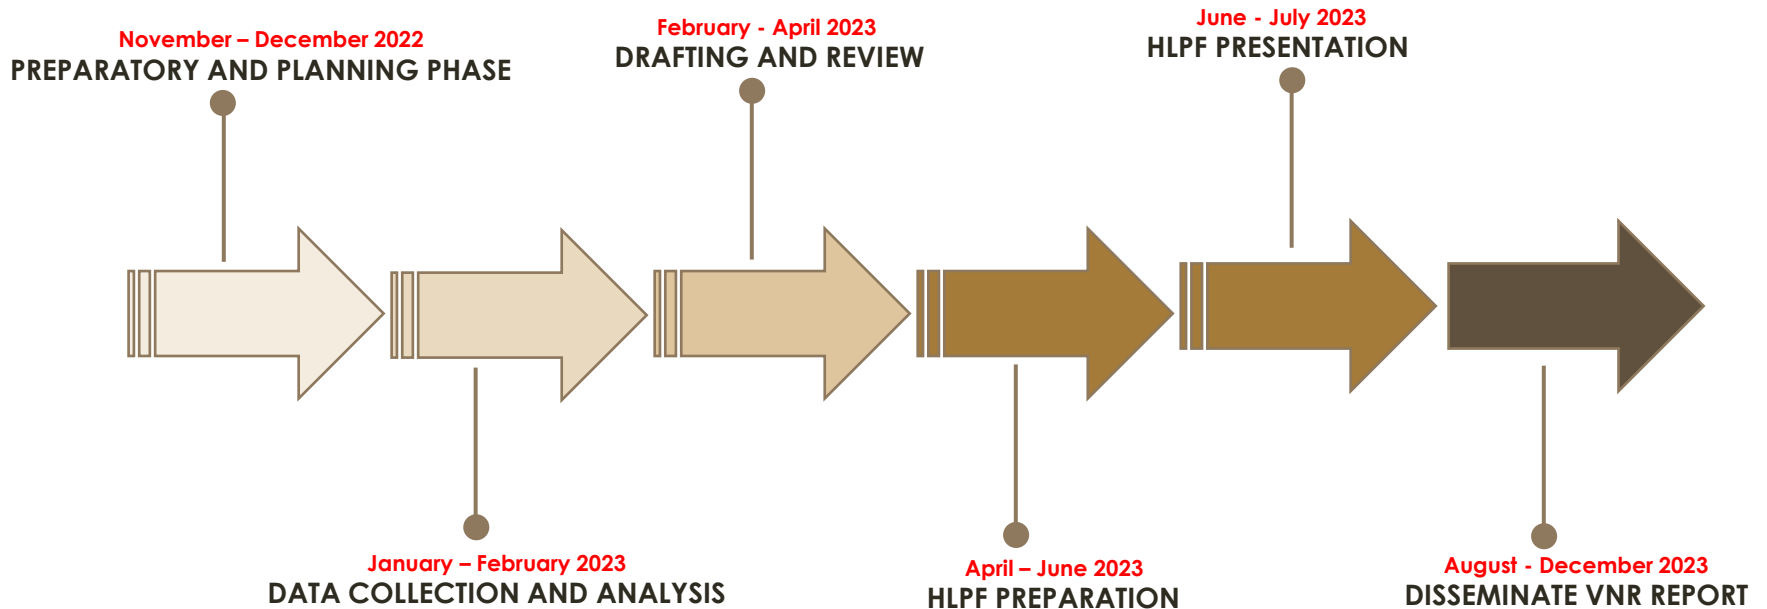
November – December 2022
PREPARATORY AND PLANNING PHASE

January – February 2023
DATA COLLECTION AND ANALYSIS

February - April 2023
DRAFTING AND REVIEW

April – June 2023
HLPF PREPARATION

June - July 2023
HLPF PRESENTATION

August - December 2023
DISSEMINATE VNR REPORT